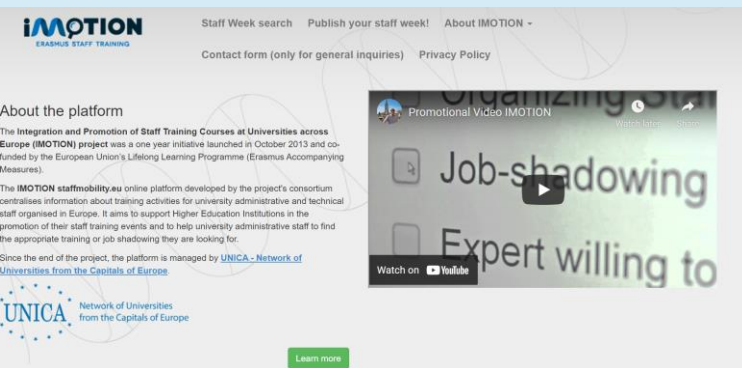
IMOTION
ERASMUS STAFF TRAINING

Staff Week search Publish your staff week! About IMOTION ▾

Contact form (only for general inquiries) Privacy Policy

About the platform

The Integration and Promotion of Staff Training Courses at Universities across Europe (IMOTION) project was a one year initiative launched in October 2013 and co-funded by the European Union's Lifelong Learning Programme (Erasmus Accompanying Measures).

The IMOTION staffmobility.eu online platform developed by the project's consortium centralises information about training activities for university administrative and technical staff organised in Europe. It aims to support Higher Education Institutions in the promotion of their staff training events and to help university administrative staff to find the appropriate training or job shadowing they are looking for.

Since the end of the project, the platform is managed by UNICA - Network of Universities from the Capitals of Europe.

UNICA Network of Universities from the Capitals of Europe

Learn more

Promotional Video IMOTION

Watch later Share

Organizing Sta

Job-shadowing

Expert willing to

Watch on YouTube